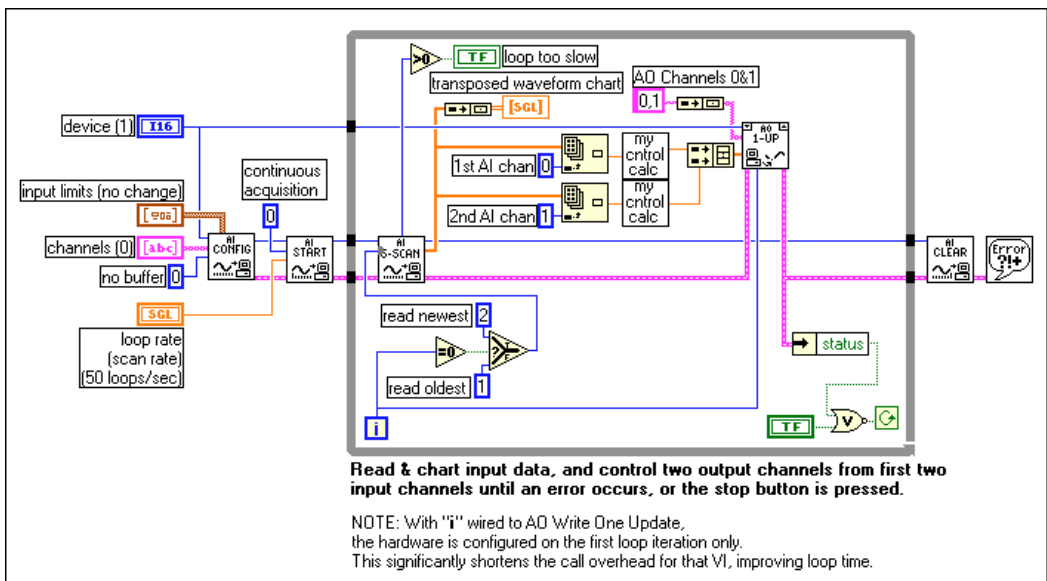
>0 TF loop too slow

transposed waveform chart

AO Channels 0&1

0,1

[SGL]

device (1) I16

continuous acquisition

input limits (no change)

channels (0) [abc]

no buffer 0

0

AI CONFIG

AI START

AI S-SCAN

1st AI chan 0

2nd AI chan 1

my cntrol calc

my cntrol calc

AO 1-UP

AI CLEAR

Error ?!+

SGL

loop rate (scan rate) (50 loops/sec)

read newest 2

=0

read oldest 1

status

i

TF

Read & chart input data, and control two output channels from first two input channels until an error occurs, or the stop button is pressed.

NOTE: With "i" wired to AO Write One Update, the hardware is configured on the first loop iteration only. This significantly shortens the call overhead for that VI, improving loop time.